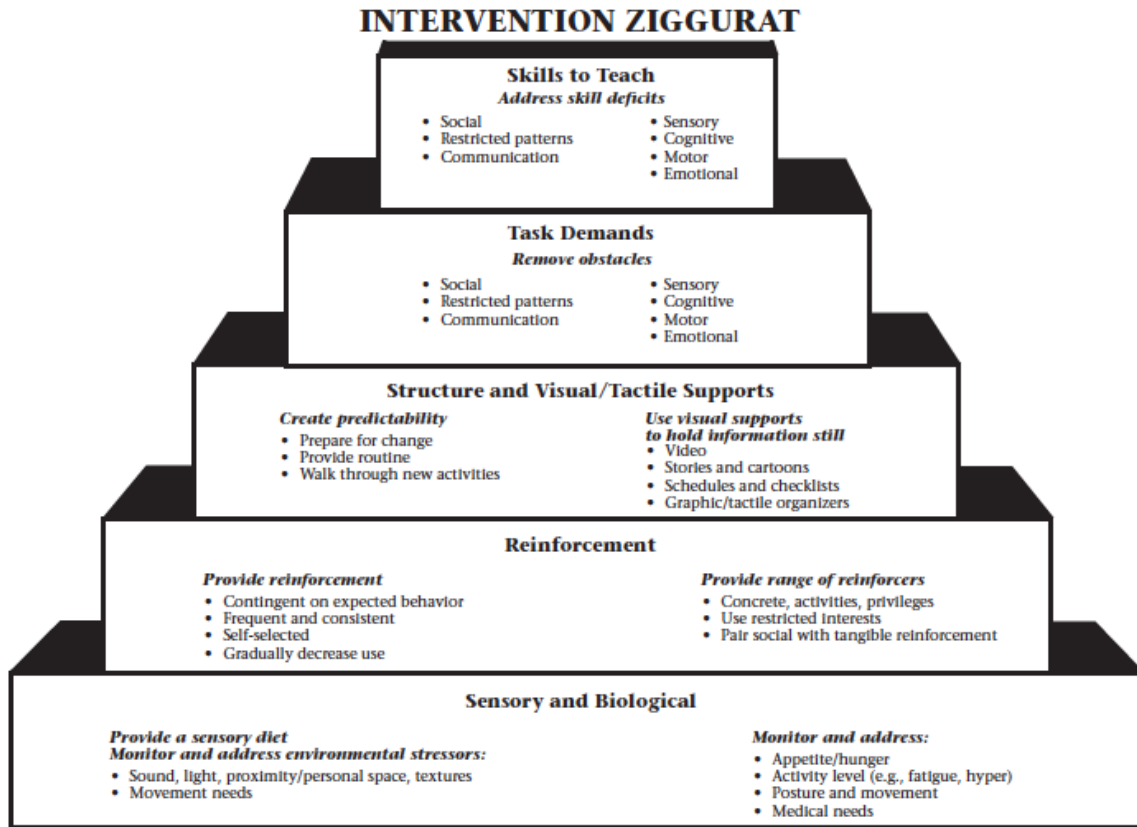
INTERVENTION ZIGGURAT

Skills to Teach
Address skill deficits
• Social
• Restricted patterns
• Communication
• Sensory
• Cognitive
• Motor
• Emotional

Task Demands
Remove obstacles
• Social
• Restricted patterns
• Communication
• Sensory
• Cognitive
• Motor
• Emotional

Structure and Visual/Tactile Supports
Create predictability
• Prepare for change
• Provide routine
• Walk through new activities

Use visual supports to hold information still
• Video
• Stories and cartoons
• Schedules and checklists
• Graphic/tactile organizers

Reinforcement
Provide reinforcement
• Contingent on expected behavior
• Frequent and consistent
• Self-selected
• Gradually decrease use

Provide range of reinforcers
• Concrete, activities, privileges
• Use restricted interests
• Pair social with tangible reinforcement

Sensory and Biological
Provide a sensory diet
Monitor and address environmental stressors:
• Sound, light, proximity/personal space, textures
• Movement needs

Monitor and address:
• Appetite/hunger
• Activity level (e.g., fatigue, hyper)
• Posture and movement
• Medical needs